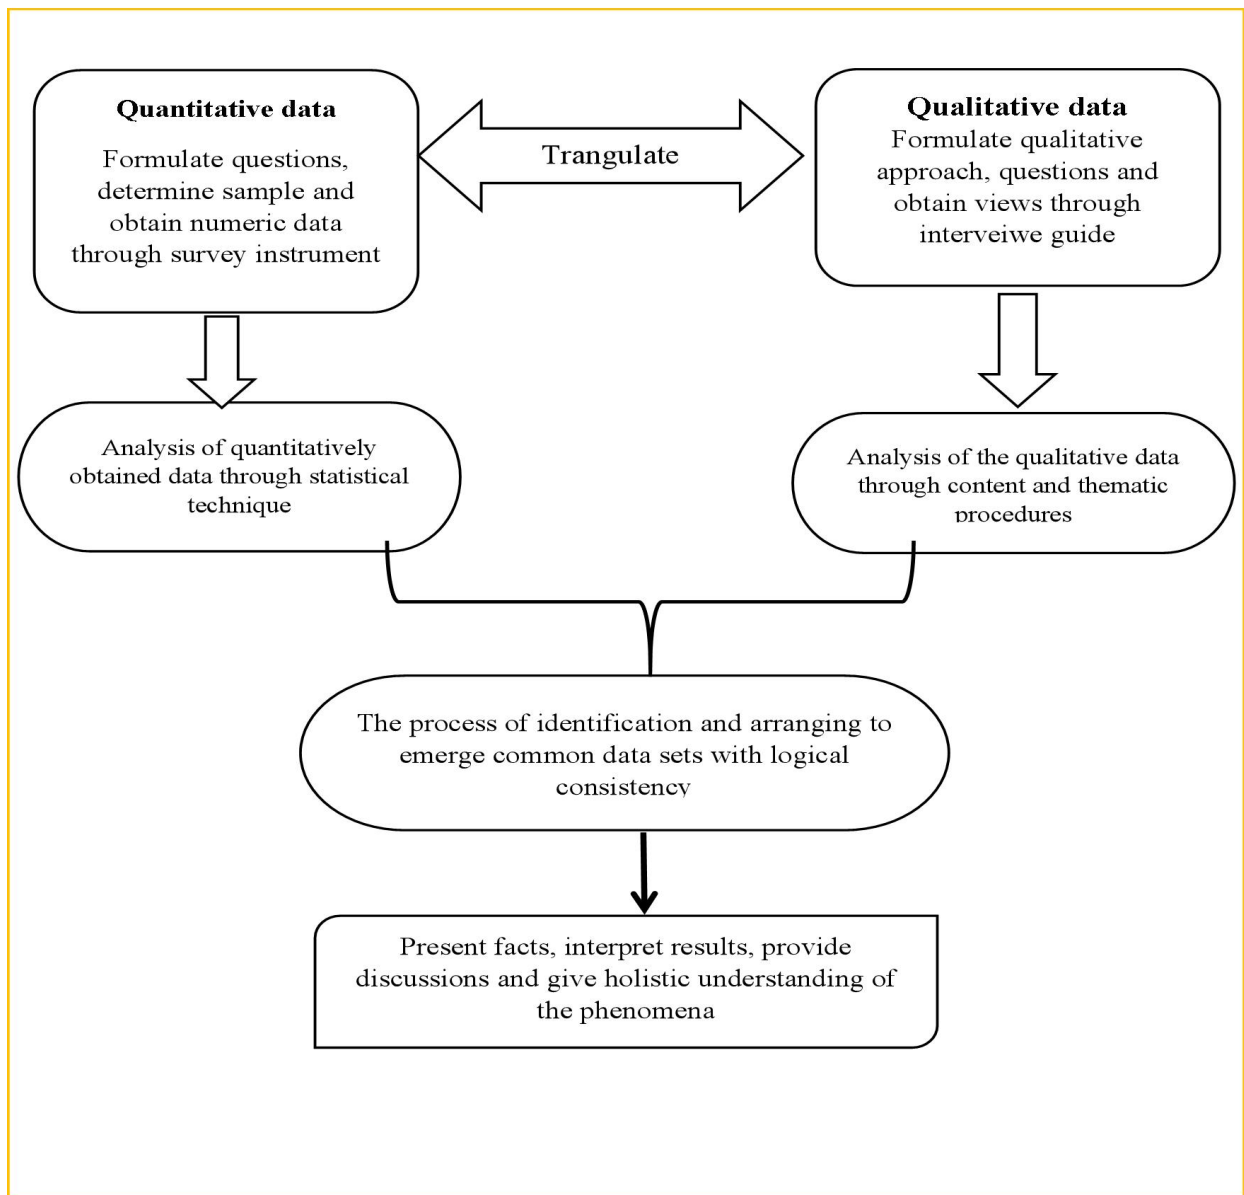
**Quantitative data**

Formulate questions, determine sample and obtain numeric data through survey instrument

Trangulate

**Qualitative data**

Formulate qualitative approach, questions and obtain views through interveiwe guide

Analysis of quantitatively obtained data through statistical technique

Analysis of the qualitative data through content and thematic procedures

The process of identification and arranging to emerge common data sets with logical consistency

Present facts, interpret results, provide discussions and give holistic understanding of the phenomena